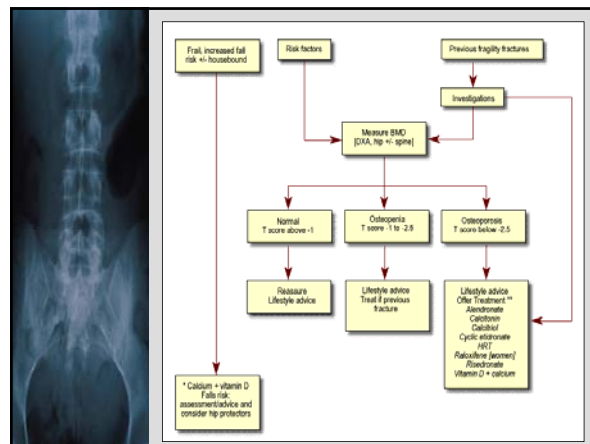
Frail, increased fall risk +/- housebound

Risk factors

Previous fragility fractures

Investigations

Measure BMD [DXA, hip +/- spine]

Normal
T score above -1

Osteopenia
T score -1 to -2.5

Osteoporosis
T score below -2.5

Reassure
Lifestyle advice

Lifestyle advice
Treat if previous fracture

Lifestyle advice
Offer Treatment **
Alendronate
Calcitonin
Calcitriol
Cyclic etidronate
HRT
Raloxifene [women]
Risedronate
Vitamin D + calcium

* Calcium + vitamin D
Falls risk: assessment/advice and consider hip protectors